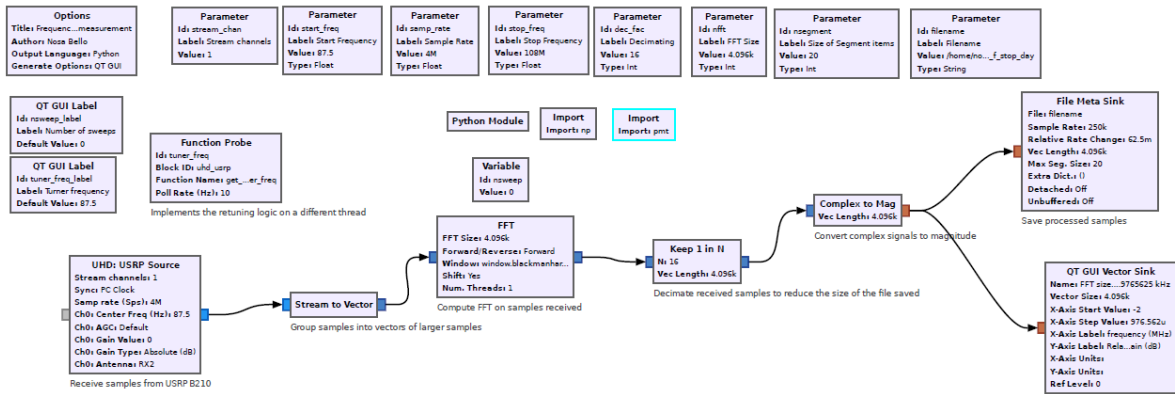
Options
Title: Frequenc...measurement
Author: Nosa Bello
Output Language: Python
Generate Options: QT GUI

Parameter
Id: stream_chan
Label: Stream channels
Value: 1

Parameter
Id: start_freq
Label: Start Frequency
Value: 87.5
Type: Float

Parameter
Id: samp_rate
Label: Sample Rate
Value: 4M
Type: Float

Parameter
Id: stop_freq
Label: Stop Frequency
Value: 108M
Type: Float

Parameter
Id: dec_fac
Label: Decimating
Value: 16
Type: Int

Parameter
Id: nfft
Label: FFT Size
Value: 4.096k
Type: Int

Parameter
Id: nsegment
Label: Size of Segment items
Value: 20
Type: Int

Parameter
Id: filename
Label: Filename
Value: /home/no..._f_stop_day
Type: String

QT GUI Label
Id: nsweep_label
Label: Number of sweeps
Default Value: 0

QT GUI Label
Id: tuner_freq_label
Label: Turner frequency
Default Value: 87.5

Function Probe
Id: tuner_freq
Block ID: uhd_usrp
Function Name: get_...er_freq
Poll Rate (Hz): 10
Implements the retuning logic on a different thread

Python Module

Import
Import: np

Import
Import: pmt

Variable
Id: nsweep
Value: 0

File Meta Sink
File: filename
Sample Rate: 250k
Relative Rate Change: 62.5m
Vec Length: 4.096k
Max Seg. Size: 20
Extra Dict.: ()
Detached: Off
Unbuffered: Off
Save processed samples

Complex to Mag
Vec Length: 4.096k
Convert complex signals to magnitude

FFT
FFT Size: 4.096k
Forward/Reverse: Forward
Window: window.blackmanhar...
Shift: Yes
Num. Threads: 1
Compute FFT on samples received

Keep 1 in N
N: 16
Vec Length: 4.096k
Decimate received samples to reduce the size of the file saved

UHD: USRP Source
Stream channels: 1
Sync: PC Clock
Samp rate (Sps): 4M
Ch0: Center Freq (Hz): 87.5
Ch0: AGC: Default
Ch0: Gain Value: 0
Ch0: Gain Type: Absolute (dB)
Ch0: Antenna: RX2
Receive samples from USRP B210

Stream to Vector
Group samples into vectors of larger samples

QT GUI Vector Sink
Name: FFT size....9765625 kHz
Vector Size: 4.096k
X-Axis Start Value: -2
X-Axis Step Value: 976.562u
X-Axis Label: frequency (MHz)
Y-Axis Label: Rela...ain (dB)
X-Axis Units:
Y-Axis Units:
Ref Level: 0